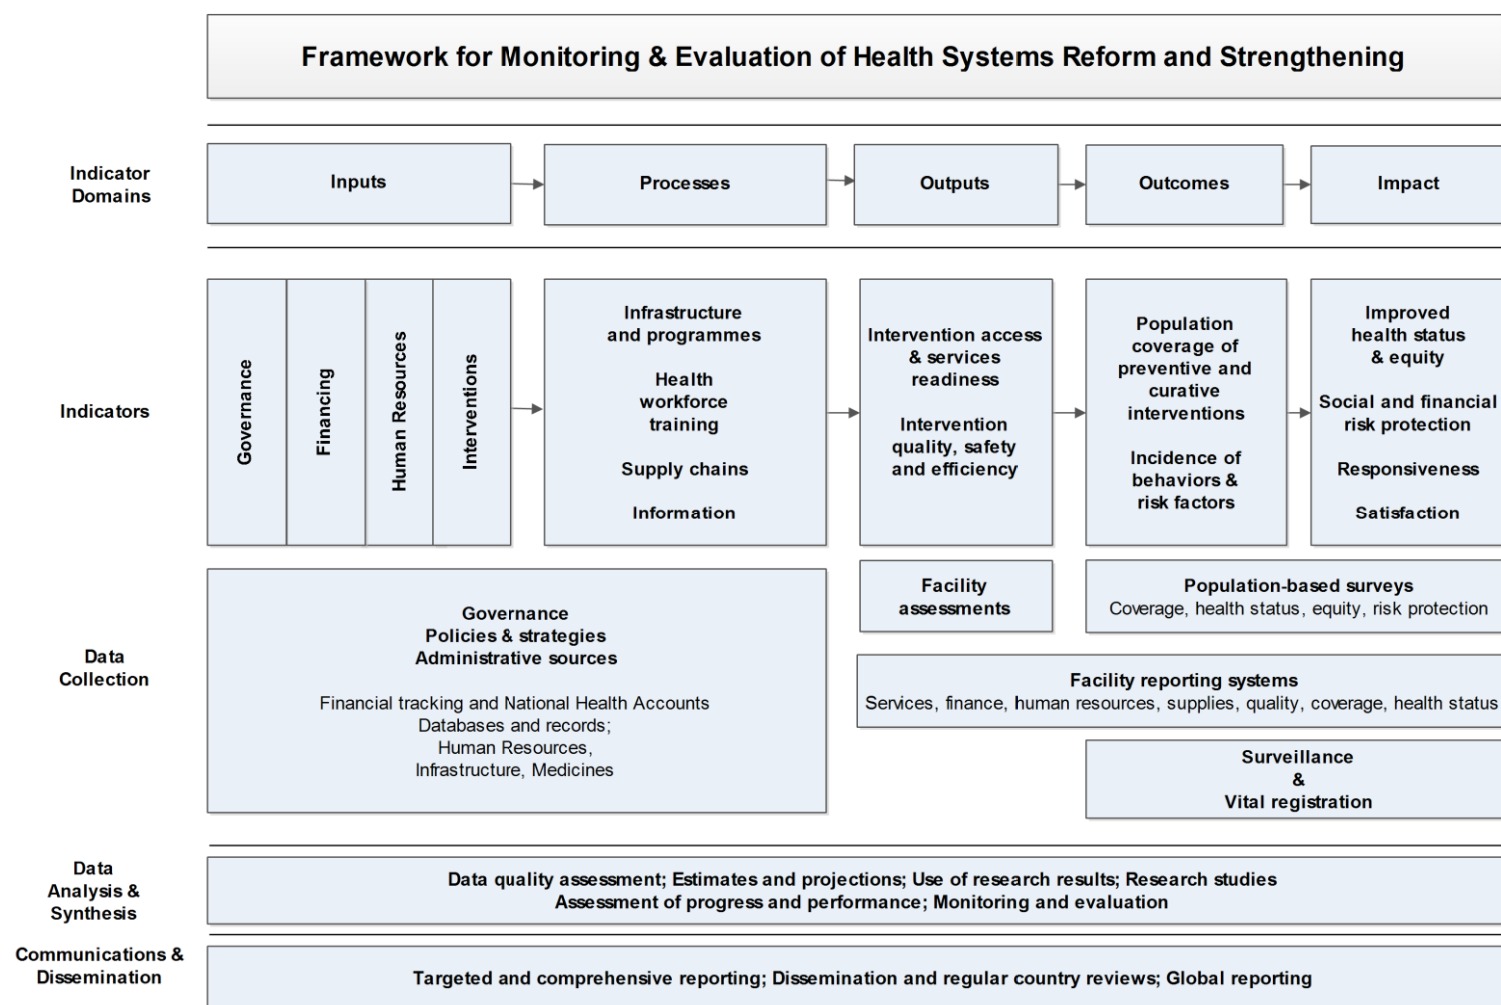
Framework for Monitoring & Evaluation of Health Systems Reform and Strengthening

Indicator Domains

Inputs

Processes

Outputs

Outcomes

Impact

Indicators

Governance

Financing

Human Resources

Interventions

Infrastructure and programmes

Health workforce training

Supply chains

Information

Intervention access & services readiness

Intervention quality, safety and efficiency

Population coverage of preventive and curative interventions

Incidence of behaviors & risk factors

Improved health status & equity

Social and financial risk protection

Responsiveness

Satisfaction

Data Collection

Governance
Policies & strategies
Administrative sources

Financial tracking and National Health Accounts
Databases and records;
Human Resources,
Infrastructure, Medicines

Facility assessments

Population-based surveys
Coverage, health status, equity, risk protection

Facility reporting systems
Services, finance, human resources, supplies, quality, coverage, health status

Surveillance
&
Vital registration

Data Analysis & Synthesis

Data quality assessment; Estimates and projections; Use of research results; Research studies
Assessment of progress and performance; Monitoring and evaluation

Communications & Dissemination

Targeted and comprehensive reporting; Dissemination and regular country reviews; Global reporting